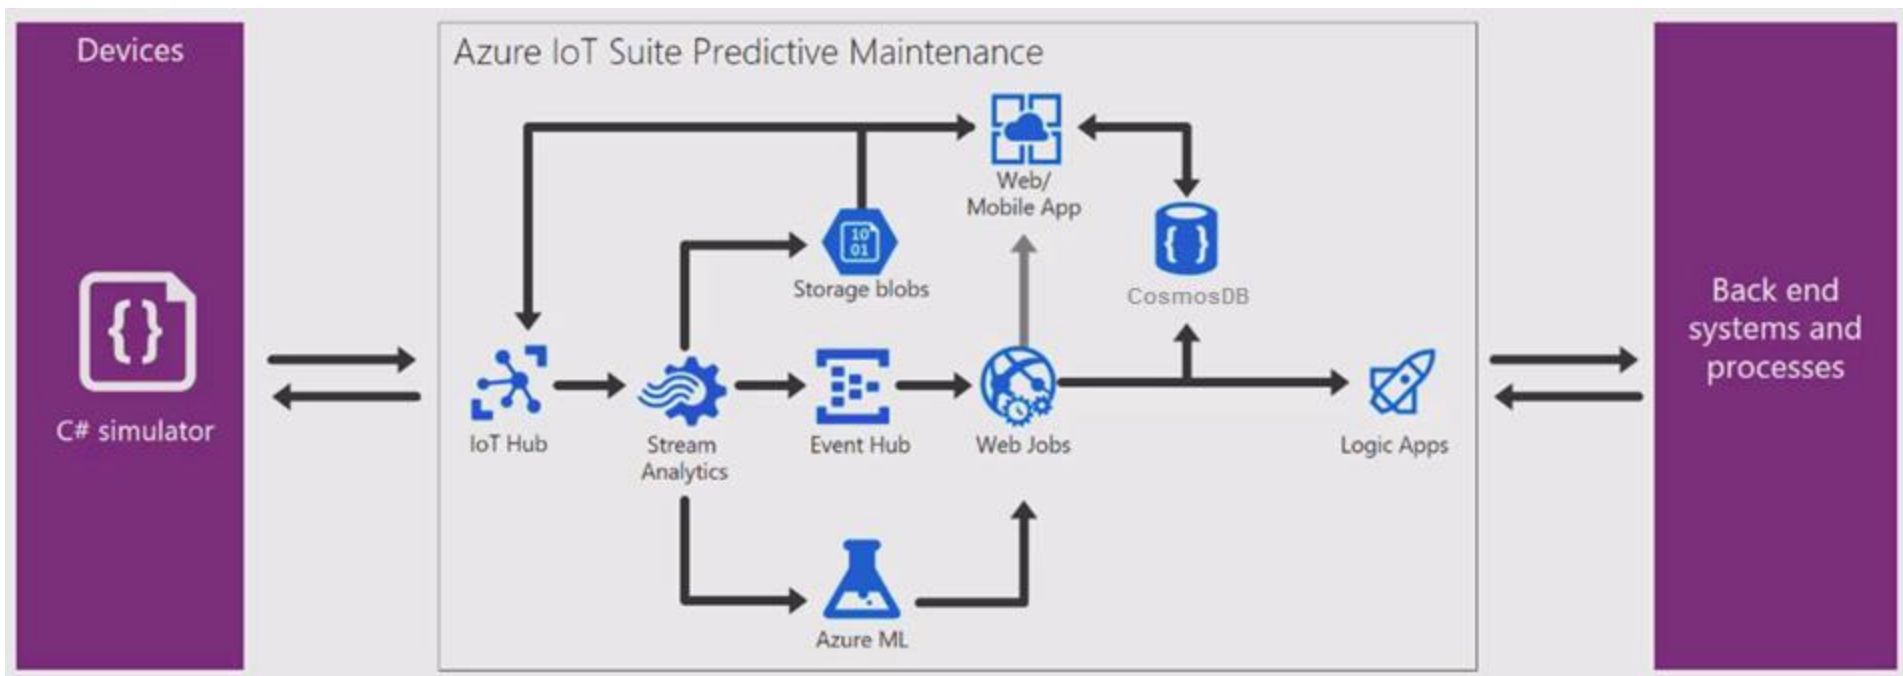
Devices

C# simulator

Azure IoT Suite Predictive Maintenance

Web/
Mobile App

Storage blobs

CosmosDB

IoT Hub

Stream Analytics

Event Hub

Web Jobs

Logic Apps

Azure ML

Back end systems and processes